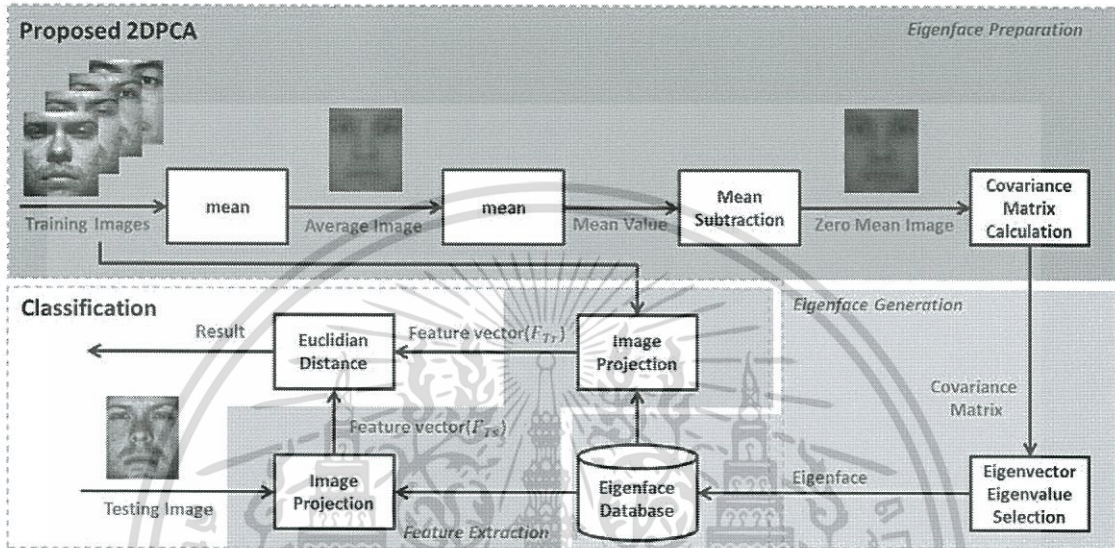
Proposed 2DPCA

Eigenface Preparation

Training Images

mean

Average Image

mean

Mean Value

Mean Subtraction

Zero Mean Image

Covariance Matrix Calculation

Classification

Eigenface Generation

Result

Euclidian Distance

Feature vector($F_{Tr}$)

Image Projection

Covariance Matrix

Feature vector($F_{Ts}$)

Eigenface

Testing Image

Image Projection

Eigenface Database

Eigenvector Eigenvalue Selection

Feature Extraction